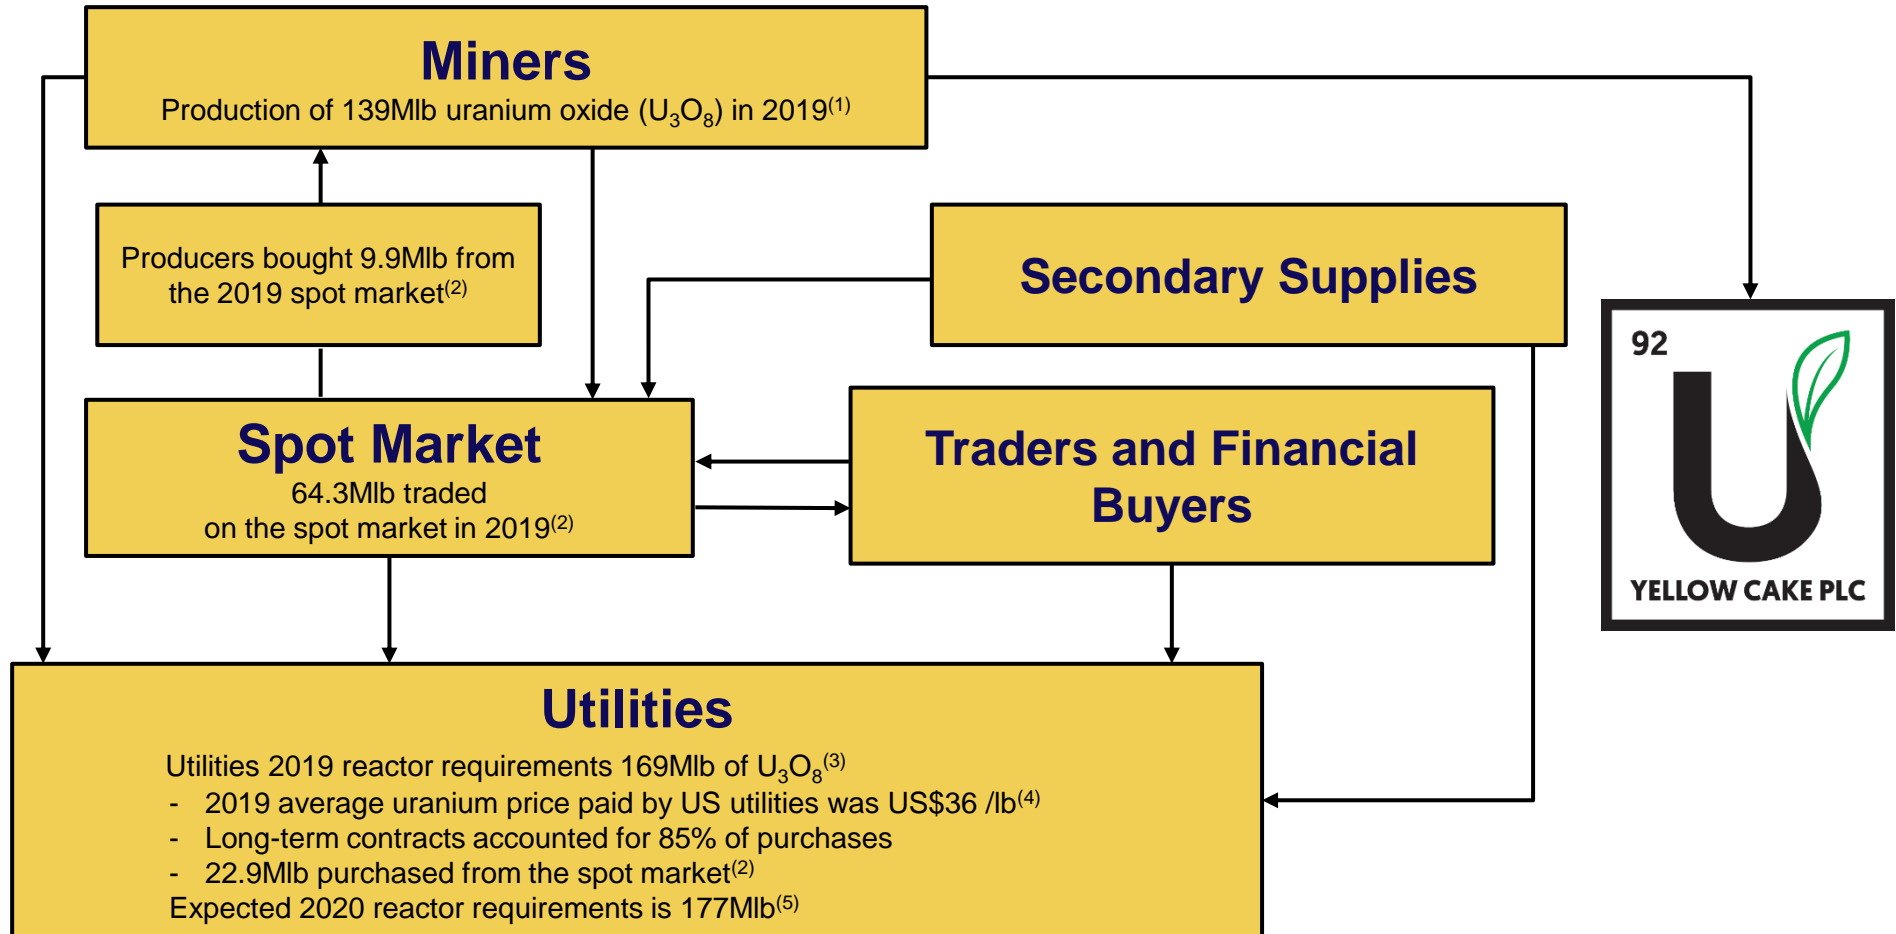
Miners
Production of 139Mlb uranium oxide ($U_3O_8$) in 2019$^{(1)}$

Producers bought 9.9Mlb from the 2019 spot market$^{(2)}$

Secondary Supplies

92
YELLOW CAKE PLC

Spot Market
64.3Mlb traded on the spot market in 2019$^{(2)}$

Traders and Financial Buyers

Utilities
Utilities 2019 reactor requirements 169Mlb of $U_3O_8$$^{(3)}$
- 2019 average uranium price paid by US utilities was US$36 /lb$^{(4)}$
- Long-term contracts accounted for 85% of purchases
- 22.9Mlb purchased from the spot market$^{(2)}$
Expected 2020 reactor requirements is 177Mlb$^{(5)}$